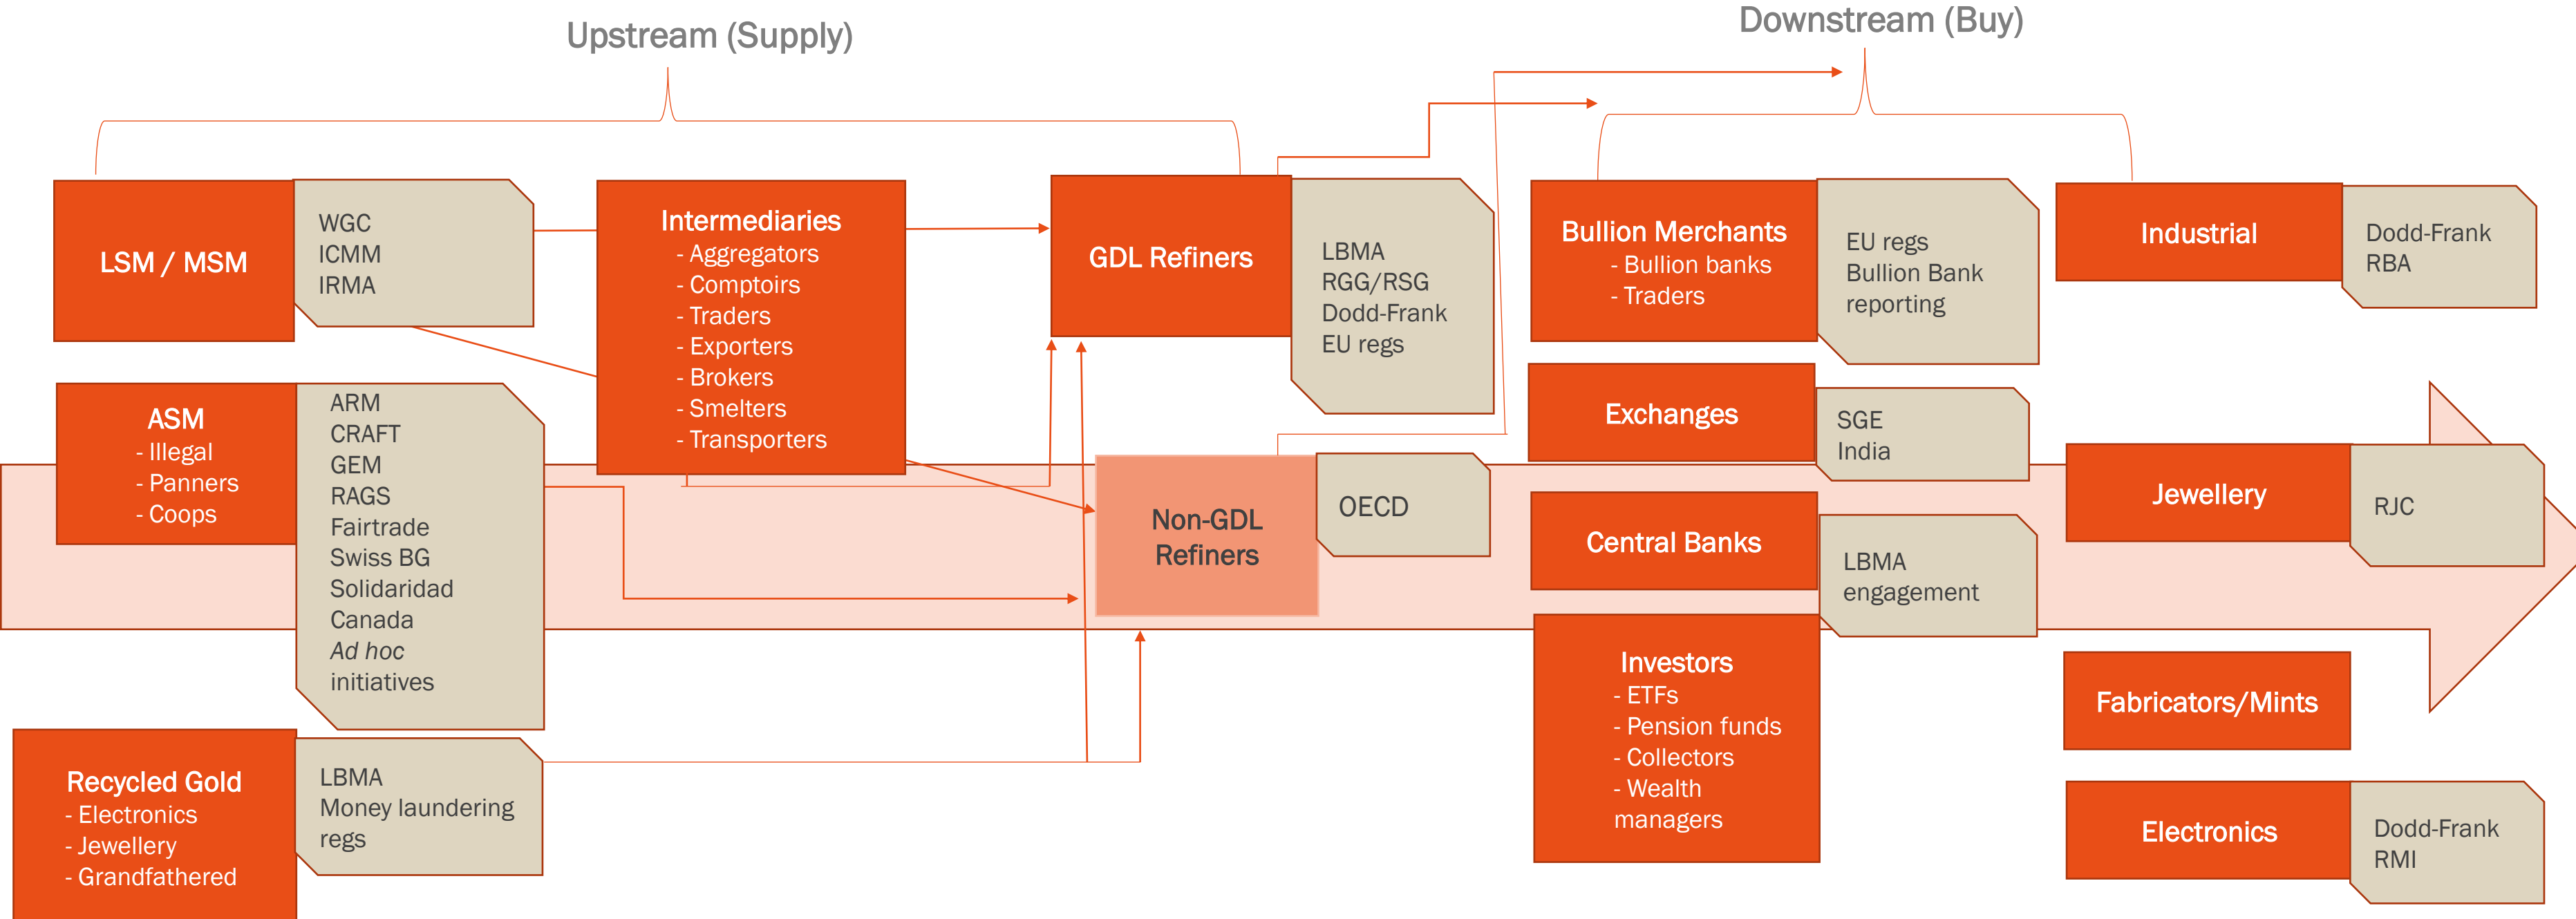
Upstream (Supply)

Downstream (Buy)

LSM / MSM

WGC
ICMM
IRMA

Intermediaries
- Aggregators
- Comptoirs
- Traders
- Exporters
- Brokers
- Smelters
- Transporters

GDL Refiners

LBMA
RGG/RSG
Dodd-Frank
EU regs

Bullion Merchants
- Bullion banks
- Traders

EU regs
Bullion Bank
reporting

Industrial

Dodd-Frank
RBA

ASM
- Illegal
- Panners
- Coops

ARM
CRAFT
GEM
RAGS
Fairtrade
Swiss BG
Solidaridad
Canada
*Ad hoc* initiatives

Exchanges

SGE
India

Non-GDL Refiners

OECD

Jewellery

RJC

Central Banks

LBMA
engagement

Investors
- ETFs
- Pension funds
- Collectors
- Wealth managers

Fabricators/Mints

Recycled Gold
- Electronics
- Jewellery
- Grandfathered

LBMA
Money laundering
regs

Electronics

Dodd-Frank
RMI